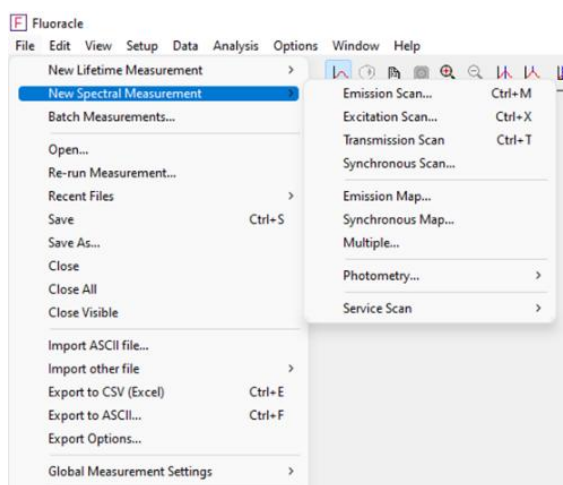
F Fluoracle

File Edit View Setup Data Analysis Options Window Help

New Lifetime Measurement >
New Spectral Measurement >
Batch Measurements...
Open...
Re-run Measurement...
Recent Files >
Save Ctrl+S
Save As...
Close
Close All
Close Visible
Import ASCII file...
Import other file >
Export to CSV (Excel) Ctrl+E
Export to ASCII... Ctrl+F
Export Options...
Global Measurement Settings >

Emission Scan... Ctrl+M
Excitation Scan... Ctrl+X
Transmission Scan Ctrl+T
Synchronous Scan...
Emission Map...
Synchronous Map...
Multiple...
Photometry... >
Service Scan >